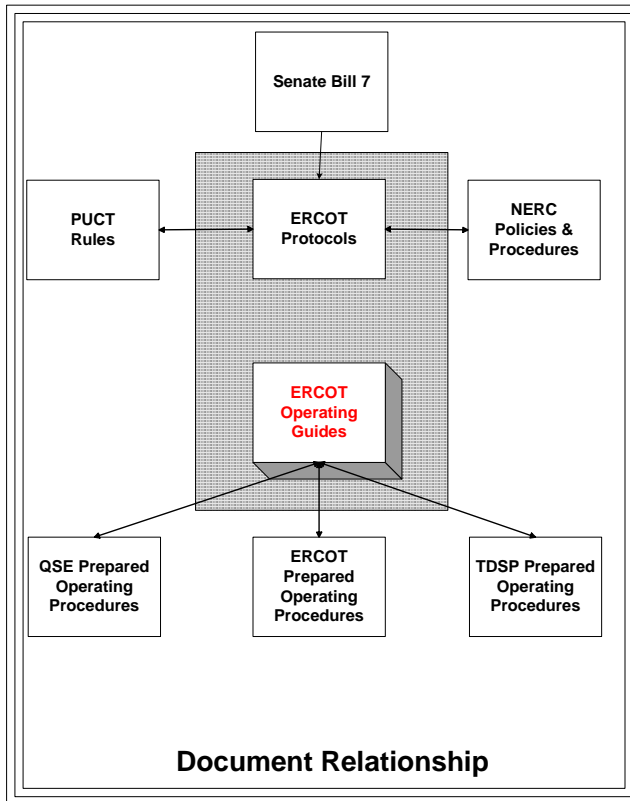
Senate Bill 7

PUCT Rules

ERCOT Protocols

NERC Policies & Procedures

ERCOT Operating Guides

QSE Prepared Operating Procedures

ERCOT Prepared Operating Procedures

TDSP Prepared Operating Procedures

Document Relationship